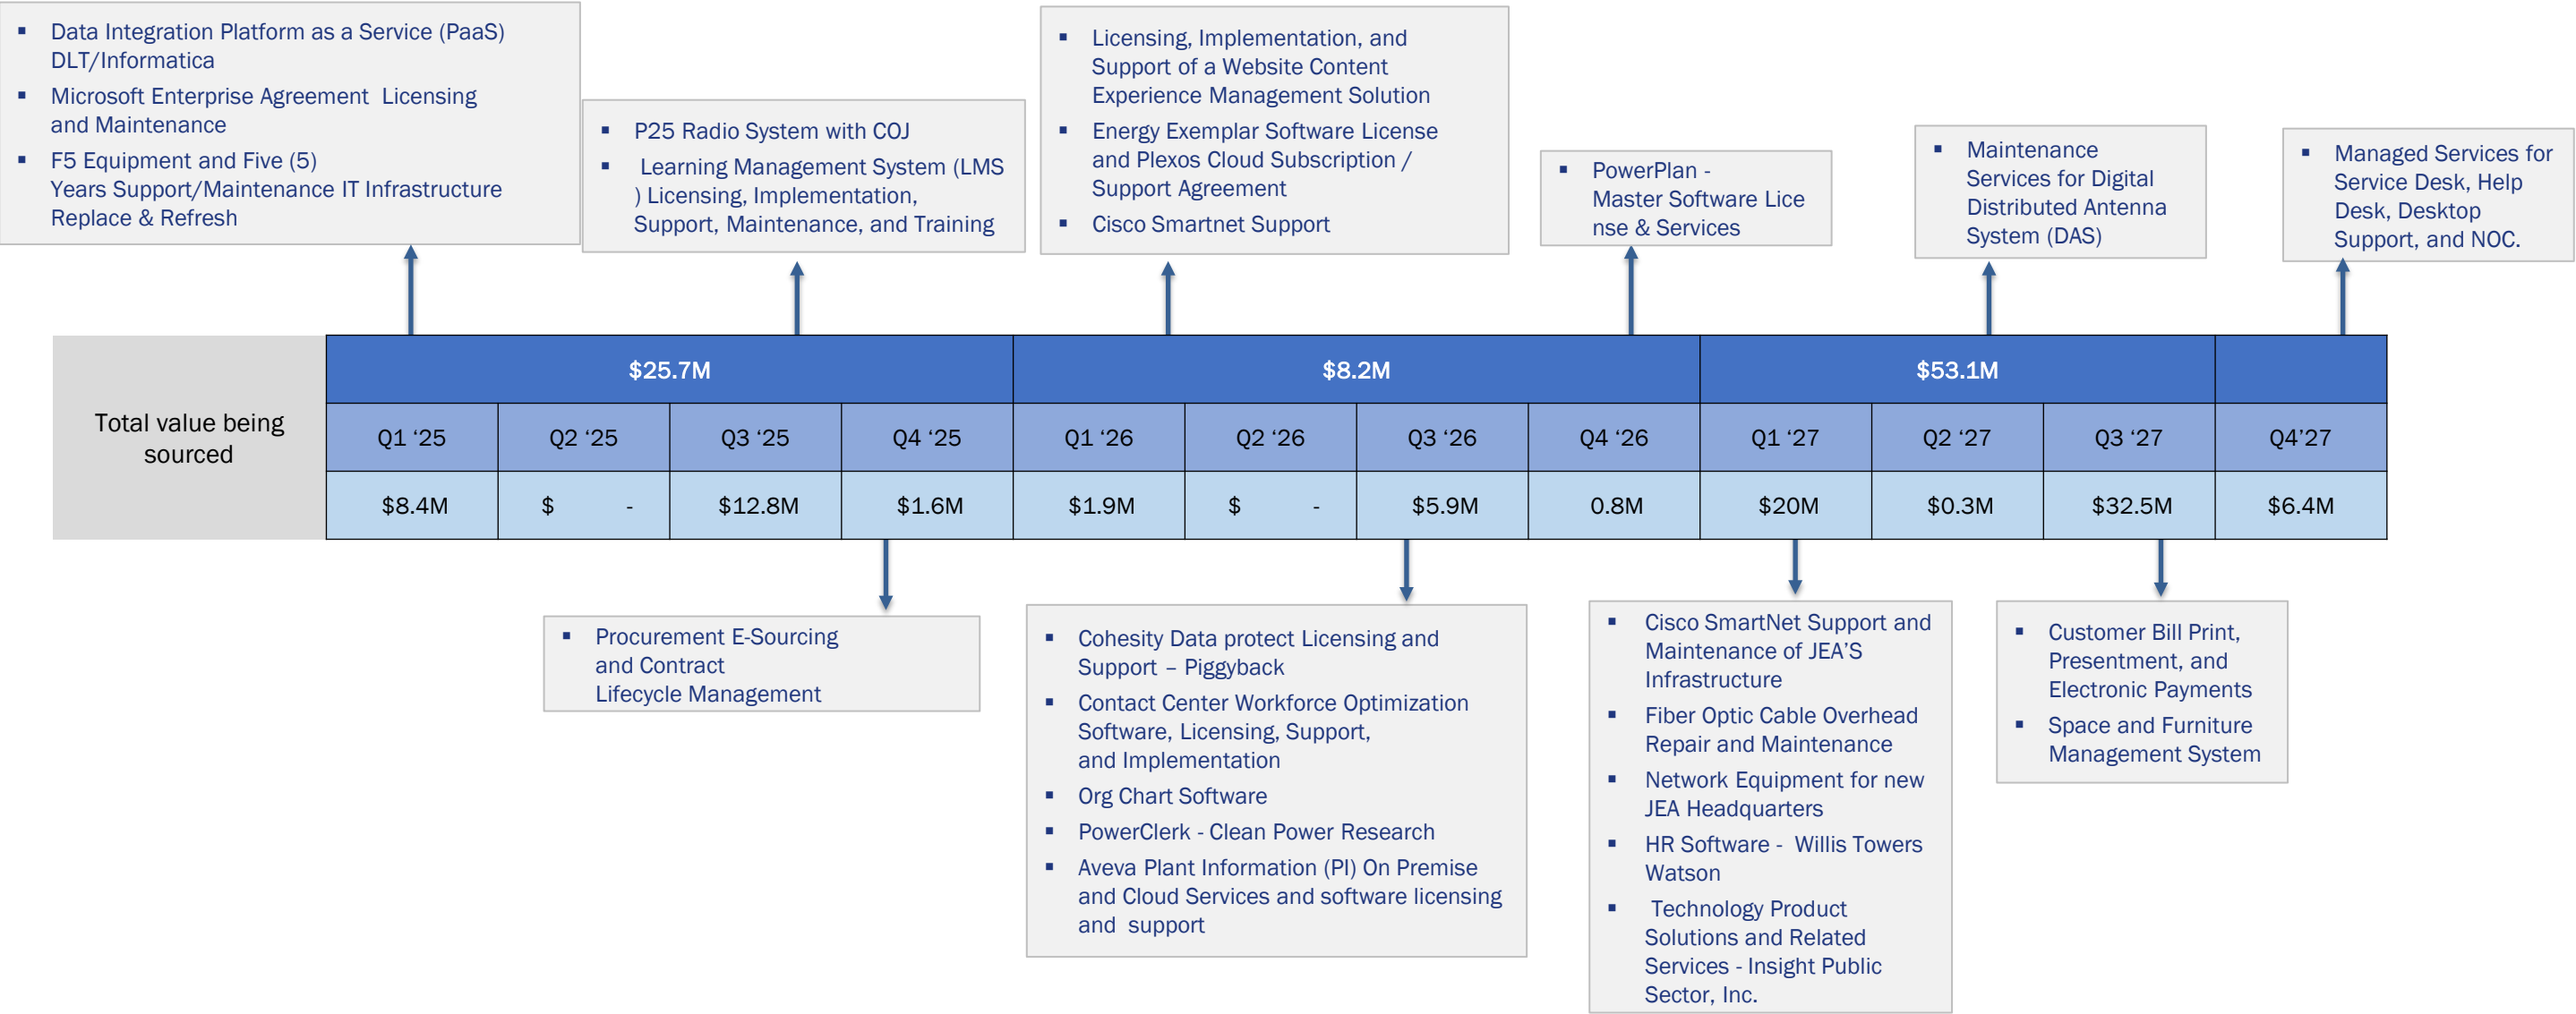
- Data Integration Platform as a Service (PaaS) DLT/Informatica
- Microsoft Enterprise Agreement Licensing and Maintenance
- F5 Equipment and Five (5) Years Support/Maintenance IT Infrastructure Replace & Refresh

- P25 Radio System with COJ
- Learning Management System (LMS ) Licensing, Implementation, Support, Maintenance, and Training

- Licensing, Implementation, and Support of a Website Content Experience Management Solution
- Energy Exemplar Software License and Plexos Cloud Subscription / Support Agreement
- Cisco Smartnet Support

- PowerPlan - Master Software Lice nse & Services

- Maintenance Services for Digital Distributed Antenna System (DAS)

- Managed Services for Service Desk, Help Desk, Desktop Support, and NOC.

| Total value being sourced | $25.7M | | | | $8.2M | | | | $53.1M | | | |
|---|---|---|---|---|---|---|---|---|---|---|---|---|
| | Q1 '25 | Q2 '25 | Q3 '25 | Q4 '25 | Q1 '26 | Q2 '26 | Q3 '26 | Q4 '26 | Q1 '27 | Q2 '27 | Q3 '27 | Q4'27 |
| | $8.4M | $ - | $12.8M | $1.6M | $1.9M | $ - | $5.9M | 0.8M | $20M | $0.3M | $32.5M | $6.4M |

- Procurement E-Sourcing and Contract Lifecycle Management

- Cohesity Data protect Licensing and Support – Piggyback
- Contact Center Workforce Optimization Software, Licensing, Support, and Implementation
- Org Chart Software
- PowerClerk - Clean Power Research
- Aveva Plant Information (PI) On Premise and Cloud Services and software licensing and support

- Cisco SmartNet Support and Maintenance of JEA'S Infrastructure
- Fiber Optic Cable Overhead Repair and Maintenance
- Network Equipment for new JEA Headquarters
- HR Software - Willis Towers Watson
- Technology Product Solutions and Related Services - Insight Public Sector, Inc.

- Customer Bill Print, Presentment, and Electronic Payments
- Space and Furniture Management System